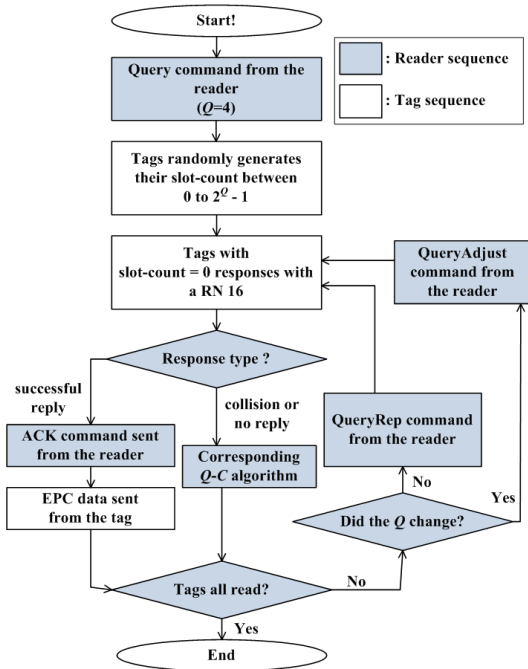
Start!

: Reader sequence

: Tag sequence

Query command from the reader ($Q$=4)

Tags randomly generates their slot-count between 0 to $2^Q$ - 1

Tags with slot-count = 0 responses with a RN 16

QueryAdjust command from the reader

Response type ?

successful reply

collision or no reply

QueryRep command from the reader

ACK command sent from the reader

Corresponding $Q$-$C$ algorithm

No

EPC data sent from the tag

Yes

Did the $Q$ change?

No

Tags all read?

Yes

End